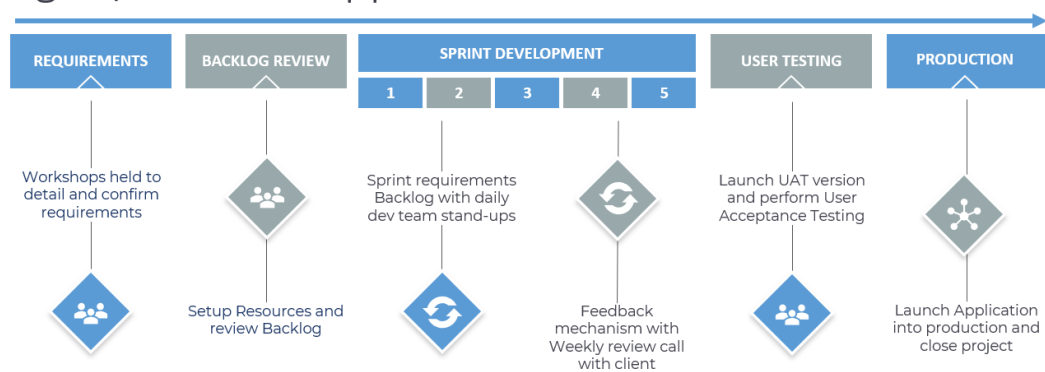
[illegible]

REQUIREMENTS

BACKLOG REVIEW

SPRINT DEVELOPMENT

1 2 3 4 5

USER TESTING

PRODUCTION

Workshops held to detail and confirm requirements

Setup Resources and review Backlog

Sprint requirements Backlog with daily dev team stand-ups

Feedback mechanism with Weekly review call with client

Launch UAT version and perform User Acceptance Testing

Launch Application into production and close project